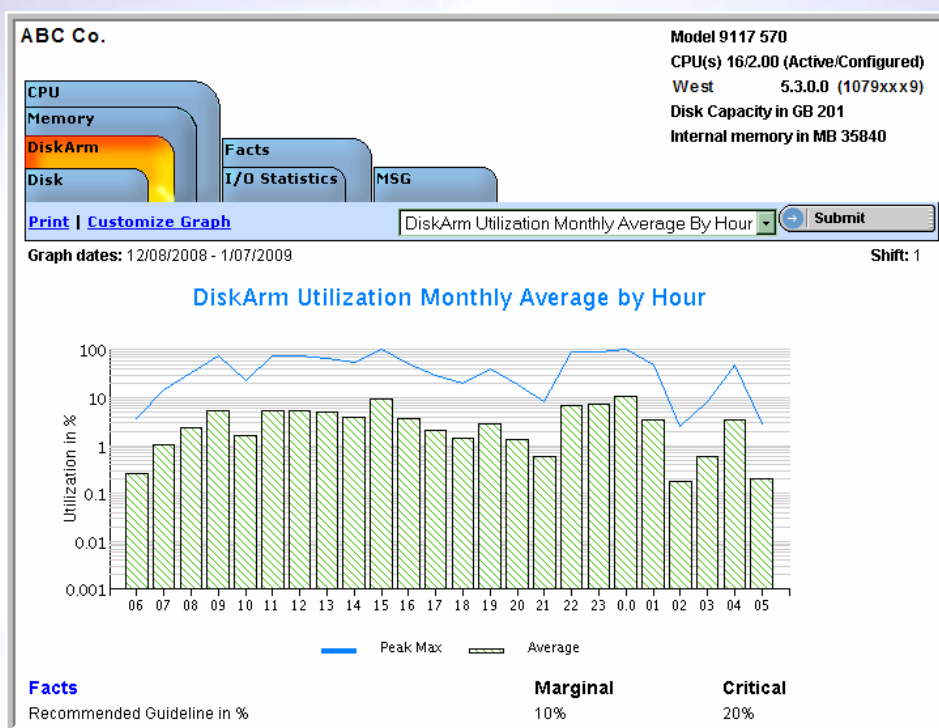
ABC Co.

Model 9117 570
CPU(s) 16/2.00 (Active/Configured)
West 5.3.0.0 (1079xxx9)
Disk Capacity in GB 201
Internal memory in MB 35840

CPU
Memory
DiskArm
Disk
Facts
I/O Statistics
MSG

Print | Customize Graph

DiskArm Utilization Monthly Average By Hour

Submit

Graph dates: 12/08/2008 - 1/07/2009

Shift: 1

DiskArm Utilization Monthly Average by Hour

Utilization in %

100
10
1
0.1
0.01
0.001

06 07 08 09 10 11 12 13 14 15 16 17 18 19 20 21 22 23 0.0 01 02 03 04 05

Peak Max
Average

| Facts | Marginal | Critical |
|---|---|---|
| Recommended Guideline in % | 10% | 20% |